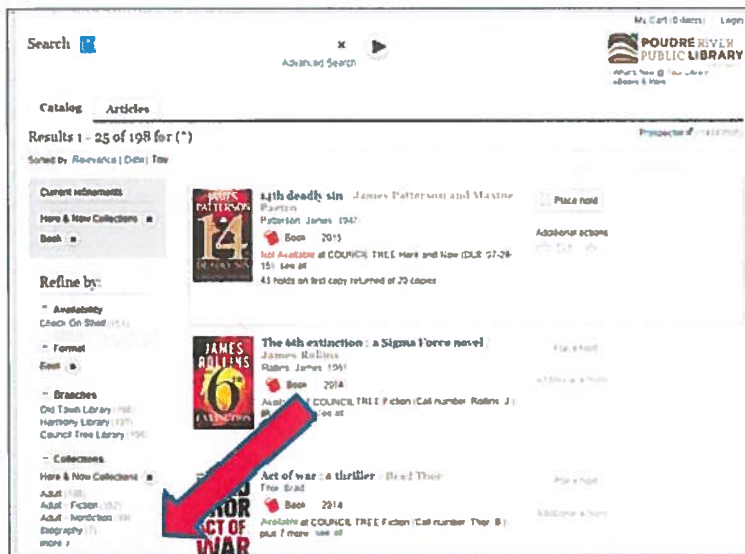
My Cart (0 items) Login

Search

Advanced Search

POUDRE RIVER PUBLIC LIBRARY

Catalog Articles

Results 1 - 25 of 198 for (*)

Sorted by Relevance | Date | Title

Current refinements

Here & Now Collections

Book

Refine by:

Availability
Check On Shelf

Format
Book

Branches
Old Town Library
Harmony Library
Council Tree Library

Collections
Here & Now Collections
Adult
Adult - Fiction
Adult - Nonfiction
Biography
more

14th deadly sin James Patterson and Maxine Paetro
Patterson, James, 1947-
Book 2015
Not Available at COUNCIL TREE Here and Now (DUE 07-28-15) See all
43 holds on first copy returned of 20 copies

Place hold

Additional actions

JAMES PATTERSON 14

The 6th extinction : a Sigma Force novel James Rollins
Rollins, James, 1961-
Book 2014
Available at COUNCIL TREE Fiction (Call number: Rollins, J.) See all

Place hold

JAMES ROLLINS 6

Act of war : a thriller Brad Thor
Thor, Brad
Book 2014
Available at COUNCIL TREE Fiction (Call number: Thor, B.) plus 7 more See all

Place hold

Additional actions

ACT OF WAR